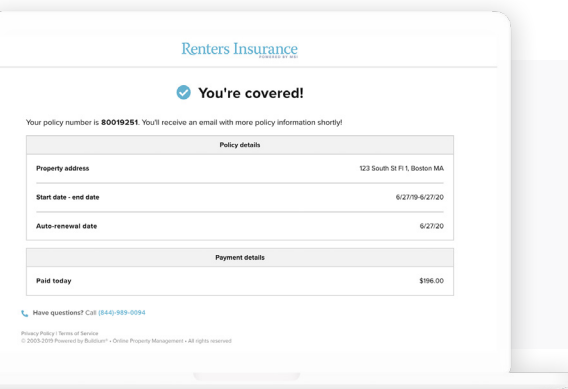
Renters Insurance
POWERED BY MSI

You're covered!

Your policy number is **80019251**. You'll receive an email with more policy information shortly!

| Policy details | |
|---|---|
| Property address | 123 South St Fl 1, Boston MA |
| Start date - end date | 6/27/19-6/27/20 |
| Auto-renewal date | 6/27/20 |

| Payment details | |
|---|---|
| Paid today | $196.00 |

Have questions? Call (844)-989-0094

Privacy Policy | Terms of Service
© 2003-2019 Powered by Buildium™ • Online Property Management • All rights reserved